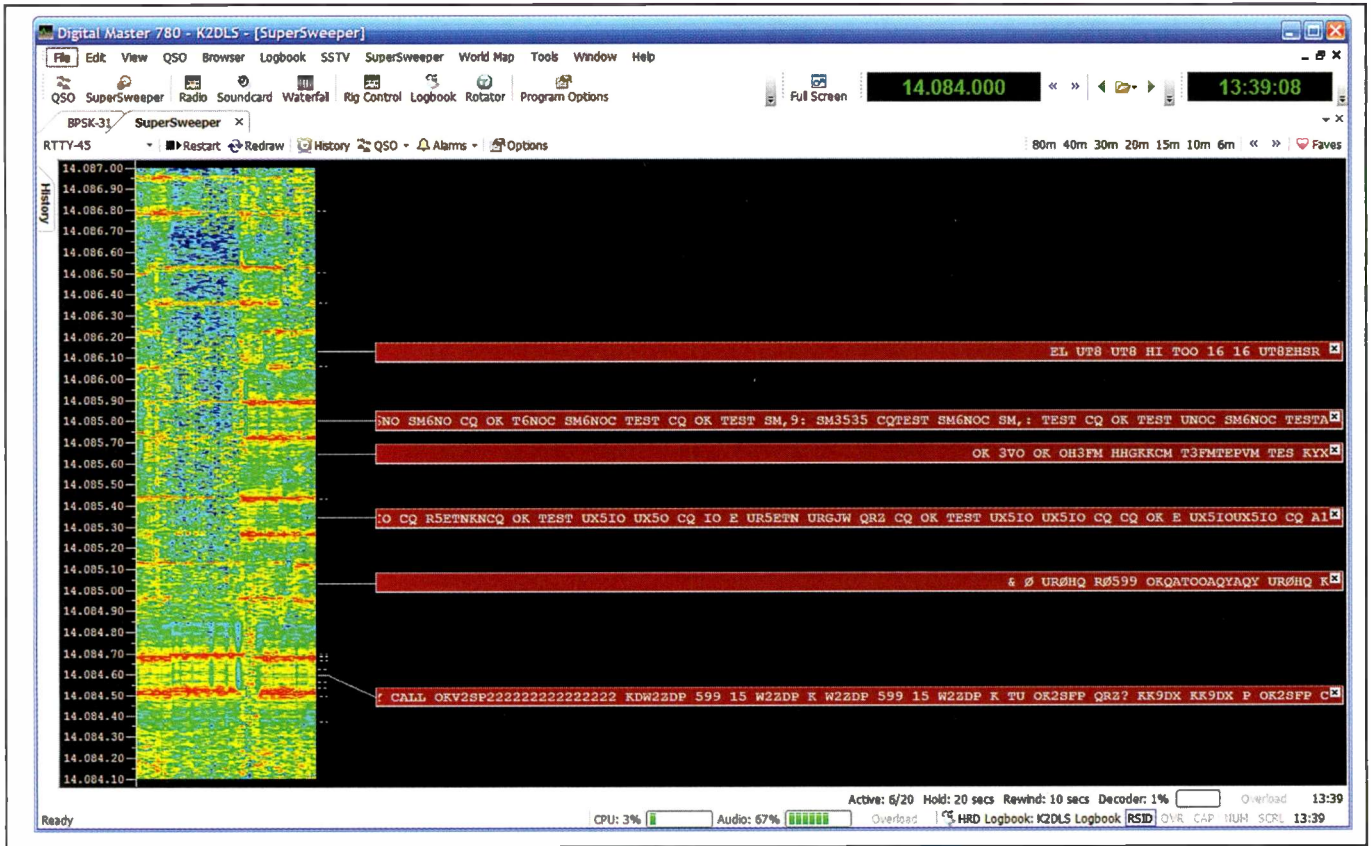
Digital Master 780 - K2DLS - [SuperSweeper]

File Edit View QSO Browser Logbook SSTV SuperSweeper World Map Tools Window Help

QSO SuperSweeper Radio Soundcard Waterfall Rig Control Logbook Rotator Program Options Full Screen 14.084.000 « » 13:39:08

BPSK-31 SuperSweeper ×

RTTY-45 Restart Redraw History QSO Alarms Options 80m 40m 30m 20m 15m 10m 6m « » Faves

History

14.087.00
14.086.90
14.086.80
14.086.70
14.086.60
14.086.50
14.086.40
14.086.30
14.086.20
14.086.10
14.086.00
14.085.90
14.085.80
14.085.70
14.085.60
14.085.50
14.085.40
14.085.30
14.085.20
14.085.10
14.085.00
14.084.90
14.084.80
14.084.70
14.084.60
14.084.50
14.084.40
14.084.30
14.084.20
14.084.10

EL UT8 UT8 HI TOO 16 16 UT8EHSR

5NO SM6NO CQ OK T6NOC SM6NOC TEST CQ OK TEST SM,9: SM3535 CQTEST SM6NOC SM,: TEST CQ OK TEST UNOC SM6NOC TESTA

OK 3VO OK OH3FM HHGKKCM T3FMTEPVM TES KYX

:O CQ R5ETNKNCQ OK TEST UX5IO UX5O CQ IO E UR5ETN URGJW QRZ CQ OK TEST UX5IO UX5IO CQ CQ OK E UX5IOUX5IO CQ A1

& Ø URØHQ RØ599 OKQATOOAQYAQY URØHQ K

CALL OKV2SP222222222222222 KDW2ZDP 599 15 W2ZDP K W2ZDP 599 15 W2ZDP K TU OK2SFP QRZ? KK9DX KK9DX P OK2SFP C

Active: 6/20 Hold: 20 secs Rewind: 10 secs Decoder: 1% Overload 13:39

Ready CPU: 3% Audio: 67% Overload HRD Logbook: K2DLS Logbook RSID OVR CAP NUM SCRL 13:39